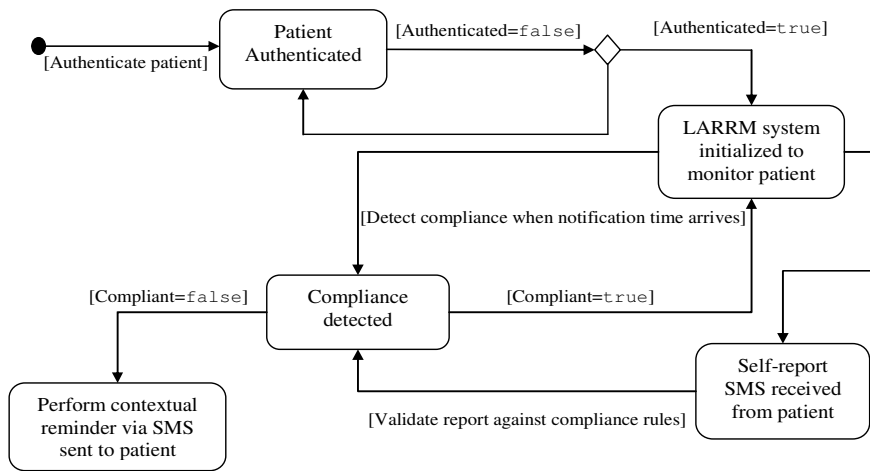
[Authenticate patient]

Patient Authenticated

[Authenticated=false]

[Authenticated=true]

LARRM system initialized to monitor patient

[Detect compliance when notification time arrives]

[Compliant=false]

Compliance detected

[Compliant=true]

Self-report SMS received from patient

Perform contextual reminder via SMS sent to patient

[Validate report against compliance rules]